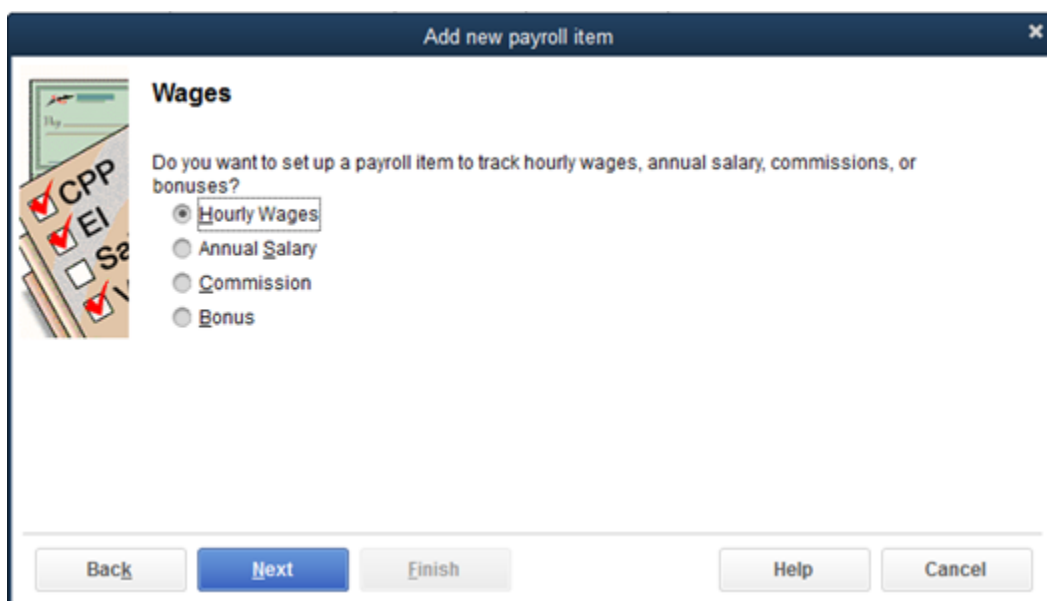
Add new payroll item

Pay

CPP
EI
Sa
V

Wages

Do you want to set up a payroll item to track hourly wages, annual salary, commissions, or bonuses?

Hourly Wages
Annual Salary
Commission
Bonus

Back
Next
Finish
Help
Cancel